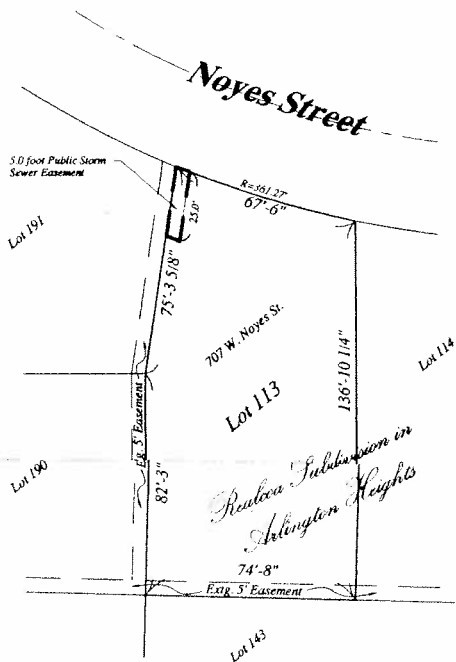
Noyes Street

5.0 foot Public Storm Sewer Easement

R=561.27'
67'-6"

25.0'

Lot 191

75'-3 5/8"

707 W. Noyes St.

Lot 114

136'-10 1/4"

Exg. 5' Easement

Lot 113

Lot 190

82'-3"

Realcoa Subdivision in Arlington Heights

74'-8"

Extg. 5' Easement

Lot 143